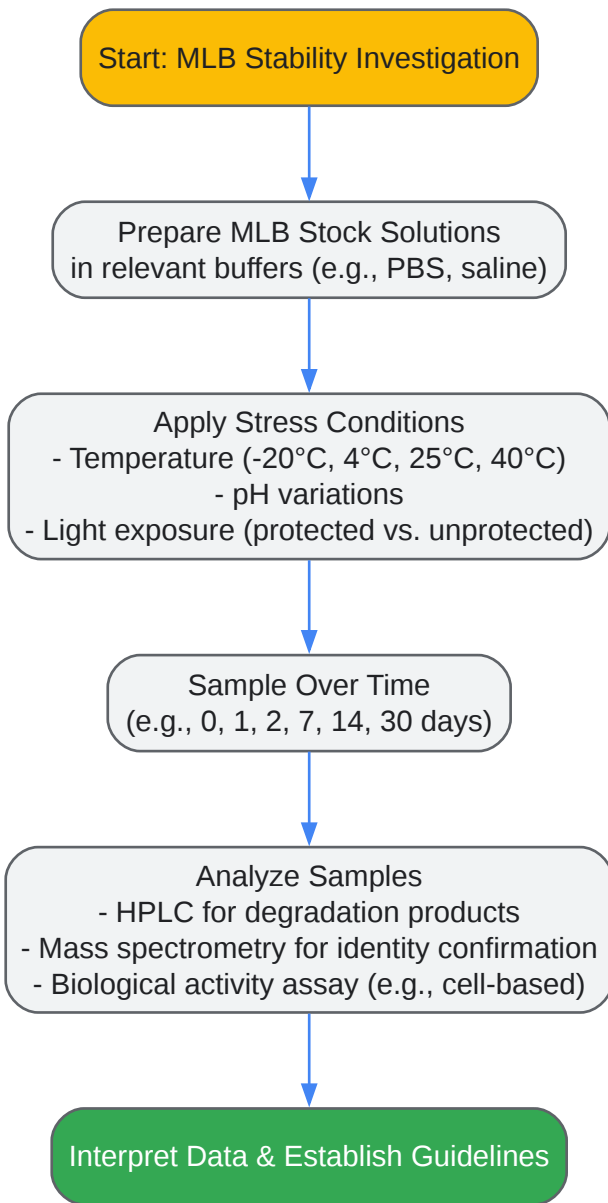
Start: MLB Stability Investigation

Prepare MLB Stock Solutions
in relevant buffers (e.g., PBS, saline)

Apply Stress Conditions
- Temperature (-20°C, 4°C, 25°C, 40°C)
- pH variations
- Light exposure (protected vs. unprotected)

Sample Over Time
(e.g., 0, 1, 2, 7, 14, 30 days)

Analyze Samples
- HPLC for degradation products
- Mass spectrometry for identity confirmation
- Biological activity assay (e.g., cell-based)

Interpret Data & Establish Guidelines